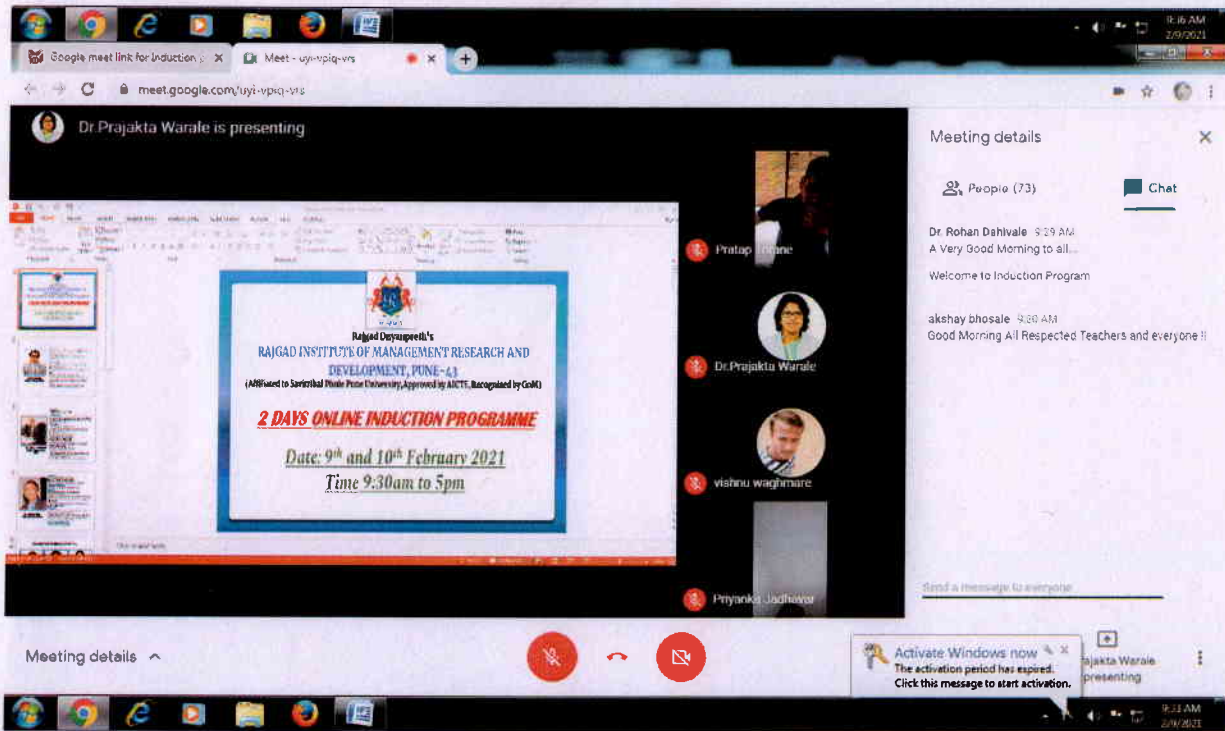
9:16 AM
2/9/2021

Google meet link for Induction × Meet - uyi-vpiq-vrs ×

meet.google.com/uyi-vpiq-vrs

Dr.Prajakta Warale is presenting

Rajgad Dnyanpeeth's
RAJGAD INSTITUTE OF MANAGEMENT RESEARCH AND DEVELOPMENT, PUNE-43
(Affiliated to Savitribai Phule Pune University, Approved by AICTE, Recognized by GoM)

2 DAYS ONLINE INDUCTION PROGRAMME

Date: $9^{th}$ and $10^{th}$ February 2021
Time 9:30am to 5pm

Pratap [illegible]ane

Dr.Prajakta Warale

vishnu waghmare

Priyanka Jadhavar

Meeting details ×

People (73) Chat

Dr. Rohan Dahivale 9:29 AM
A Very Good Morning to all...

Welcome to Induction Program

akshay bhosale 9:30 AM
Good Morning All Respected Teachers and everyone !!

Send a message to everyone

Meeting details ^

Activate Windows now
The activation period has expired.
Click this message to start activation.

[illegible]rajakta Warale
presenting

9:33 AM
2/9/2021